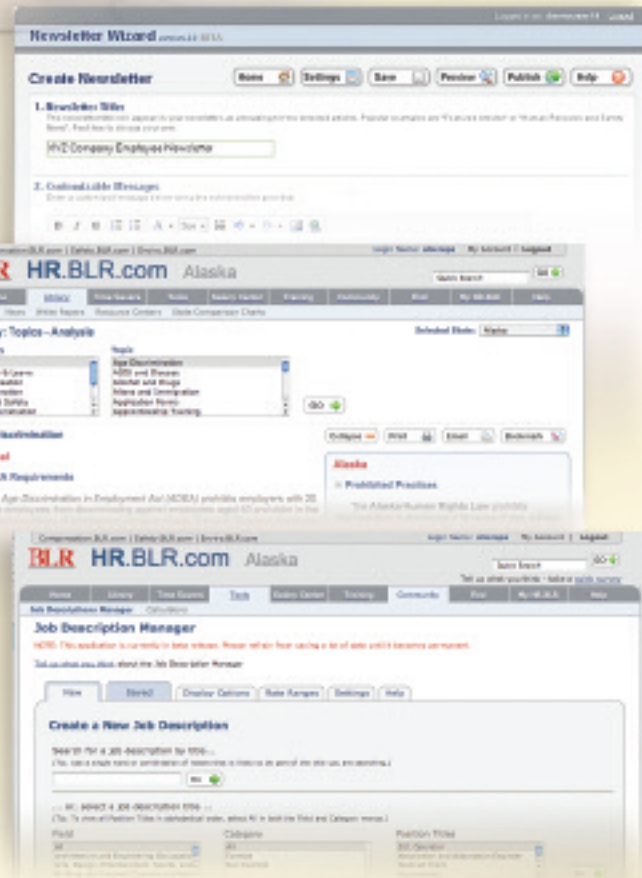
Newsletter Wizard

Create Newsletter

Home | Settings | Save | Preview | Publish | Help

1. Newsletter Title

XYZ Company Employee Newsletter

2. Customizable Messages

BLR HR.BLR.com Alaska

Quick Search | GO

Topics–Analysis

Selected State: Alaska

Topic

Age Discrimination
AIDS and Illnesses
Alcohol and Drugs
Aliens and Immigration
Application Forms
Apprenticeship Training

GO

Collapse | Print | Email | Bookmark

Alaska

Prohibited Practices

Age Discrimination in Employment Act (ADEA) prohibits employers with 20

BLR HR.BLR.com Alaska

Quick Search | GO

Home | Library | Time Savers | Tools | Salary Center | Training | Community | Print | My HR.BLR | Help

Job Descriptions Manager | Calculators

Job Description Manager

NOTE: This application is currently in beta release. Please refrain from saving a lot of data until it becomes permanent.

New | Stored | Display Options | Rate Ranges | Settings | Help

Create a New Job Description

Search for a job description by title...

GO

Field | Category | Position Titles